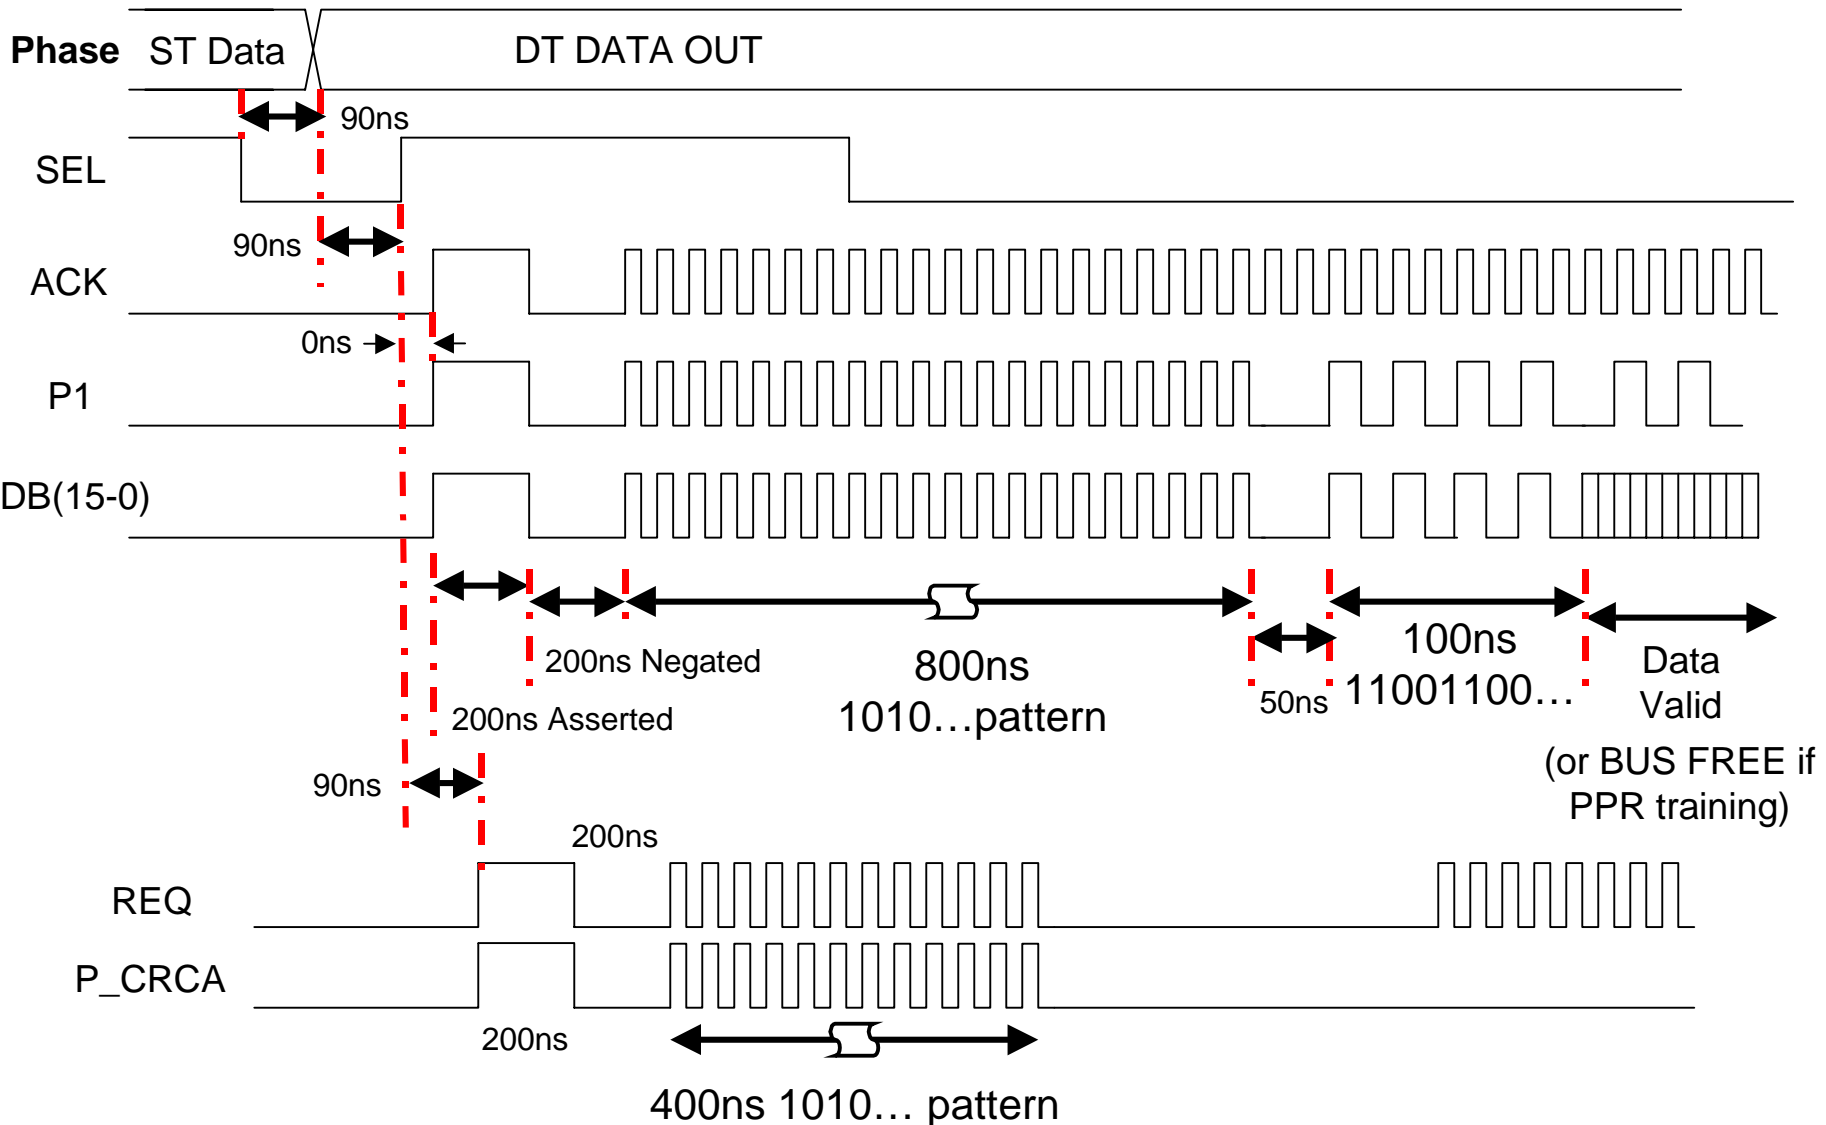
Phase ST Data DT DATA OUT

90ns

SEL

90ns

ACK

0ns

P1

DB(15-0)

200ns Negated

800ns 1010…pattern

50ns

100ns 11001100…

Data Valid

(or BUS FREE if PPR training)

200ns Asserted

90ns

200ns

REQ

P_CRCA

200ns

400ns 1010… pattern